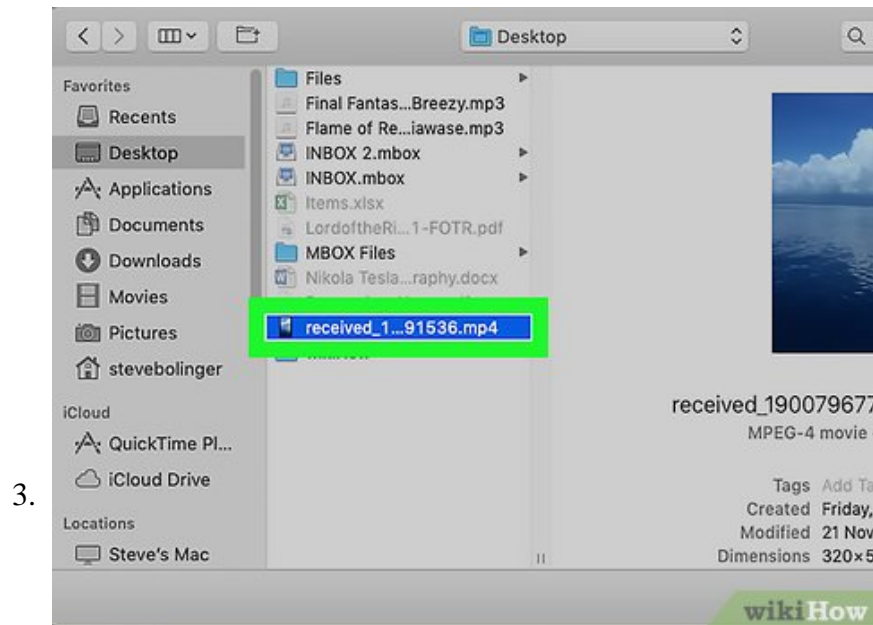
3.

Desktop

Favorites
Recents
Desktop
Applications
Documents
Downloads
Movies
Pictures
stevebolinger
iCloud
QuickTime Pl...
iCloud Drive
Locations
Steve's Mac

Files
Final Fantas...Breezy.mp3
Flame of Re...iawase.mp3
INBOX 2.mbox
INBOX.mbox
Items.xlsx
LordoftheRi...1-FOTR.pdf
MBOX Files
Nikola Tesla...raphy.docx
received_1...91536.mp4

received_19007967
MPEG-4 movie

Tags Add Ta
Created Friday,
Modified 21 Nov
Dimensions 320×5

wikiHow